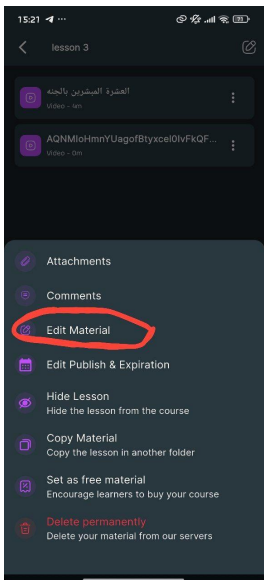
15:21 ◀ ···

lesson 3

العشرة المبشرين بالجنه
Video - 4m

AQNMloHmnYUagofBtyxcel0lvFkQF...
Video - 0m

Attachments

Comments

Edit Material

Edit Publish & Expiration

Hide Lesson
Hide the lesson from the course

Copy Material
Copy the lesson in another folder

Set as free material
Encourage learners to buy your course

Delete permanently
Delete your material from our servers